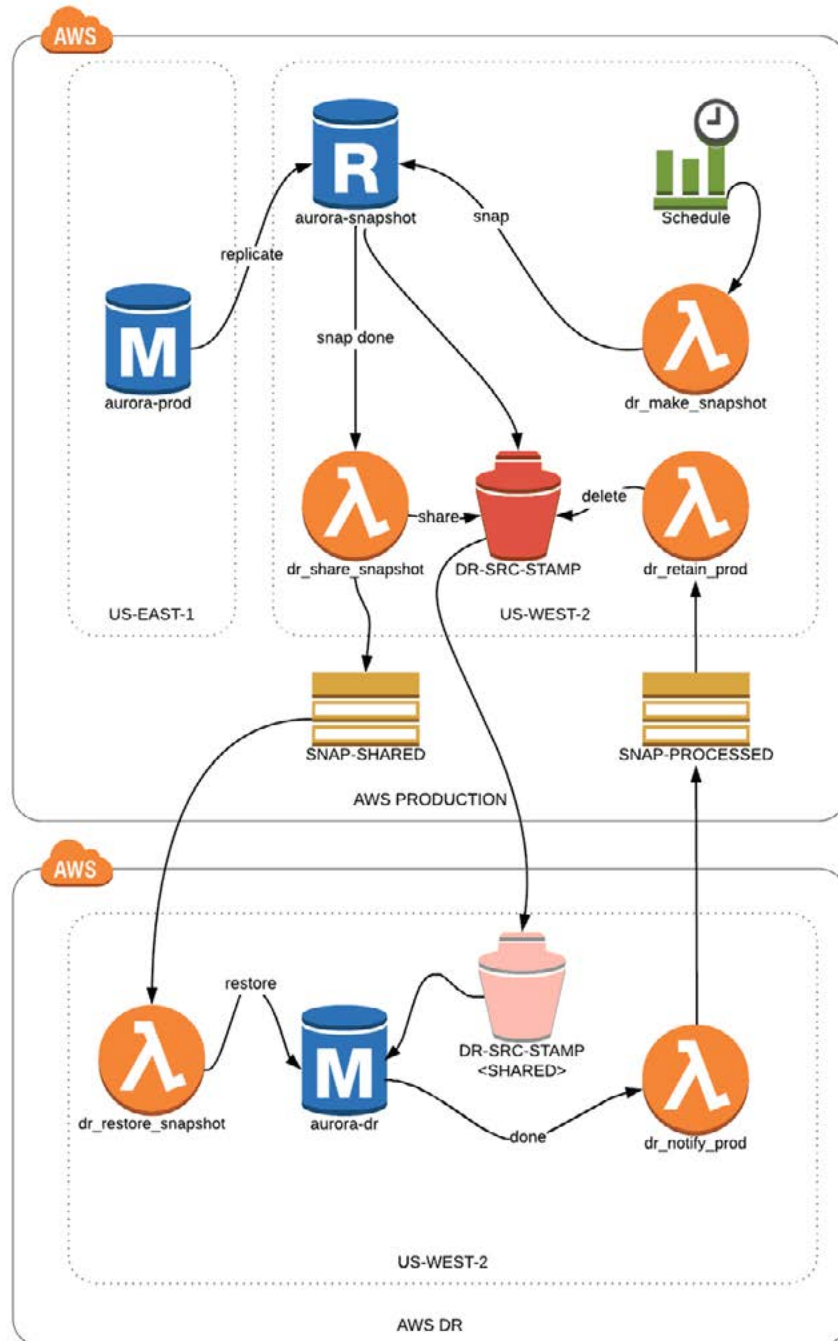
AWS

R
aurora-snapshot

Schedule

replicate

snap

M
aurora-prod

snap done

λ
dr_make_snapshot

λ
dr_share_snapshot

share

DR-SRC-STAMP

delete

λ
dr_retain_prod

US-EAST-1

US-WEST-2

SNAP-SHARED

SNAP-PROCESSED

AWS PRODUCTION

AWS

restore

DR-SRC-STAMP
<SHARED>

λ
dr_restore_snapshot

M
aurora-dr

done

λ
dr_notify_prod

US-WEST-2

AWS DR